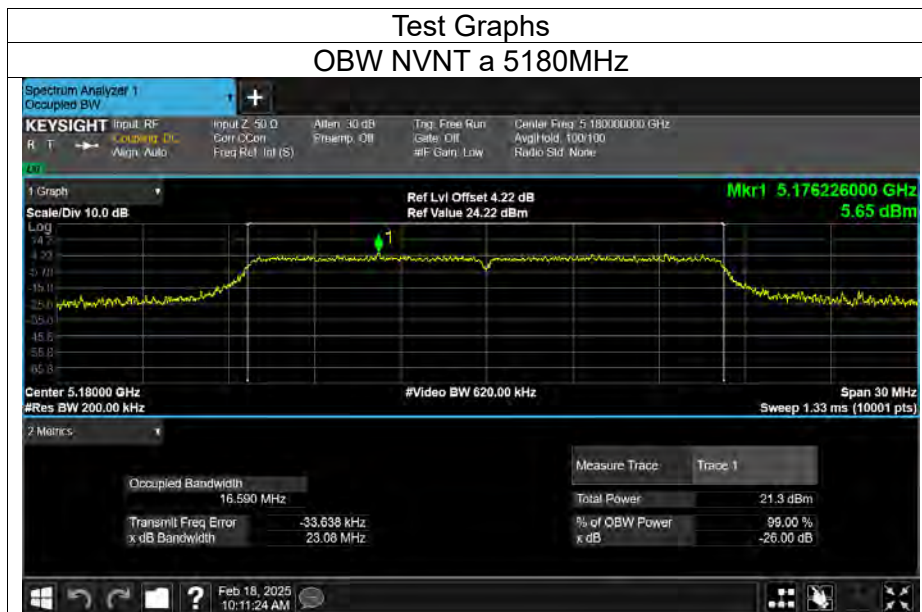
Test Graphs

OBW NVNT a 5180MHz

Spectrum Analyzer 1
Occupied BW

KEYSIGHT Input: RF
Coupling: DC
Align: Auto

Input Z: 50 Ω
Corr CCorr
Freq Ref: Int (S)

Atten: 30 dB
Preamp: Off

Trig: Free Run
Gate: Off
#IF Gain: Low

Center Freq: 5.180000000 GHz
Avg|Hold: 100/100
Radio Std: None

1 Graph

Scale/Div 10.0 dB

Ref Lvl Offset 4.22 dB
Ref Value 24.22 dBm

Mkr1 5.176226000 GHz
5.65 dBm

Log
14.2
4.22
-5.78
-15.8
-25.8
-35.8
-45.8
-55.8
-65.8

Center 5.18000 GHz
#Res BW 200.00 kHz

#Video BW 620.00 kHz

Span 30 MHz
Sweep 1.33 ms (10001 pts)

2 Metrics

Occupied Bandwidth
16.590 MHz

Transmit Freq Error -33.638 kHz
x dB Bandwidth 23.08 MHz

| Measure Trace | Trace 1 |
|---|---|
| Total Power | 21.3 dBm |
| % of OBW Power | 99.00 % |
| x dB | -26.00 dB |

Feb 18, 2025
10:11:24 AM